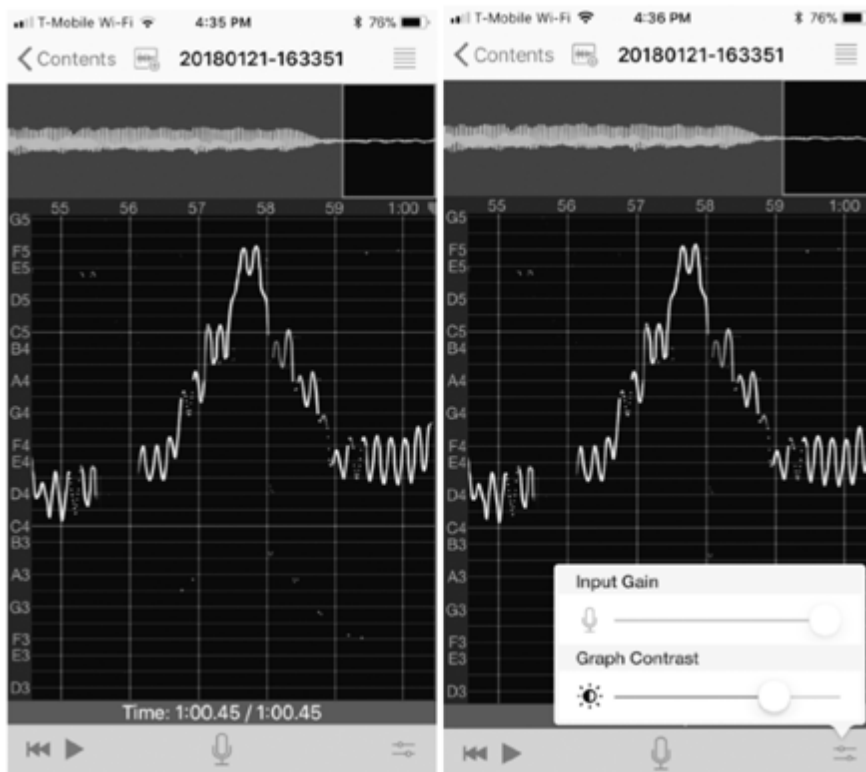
T-Mobile Wi-Fi 4:35 PM 76%
Contents 20180121-163351

55 56 57 58 59 1:00
G5
F5
E5
D5
C5
B4
A4
G4
F4
E4
D4
C4
B3
A3
G3
F3
E3
D3

Time: 1:00.45 / 1:00.45

T-Mobile Wi-Fi 4:36 PM 76%
Contents 20180121-163351

55 56 57 58 59 1:00
G5
F5
E5
D5
C5
B4
A4
G4
F4
E4
D4
C4
B3
A3
G3
F3
E3
D3

Input Gain
Graph Contrast